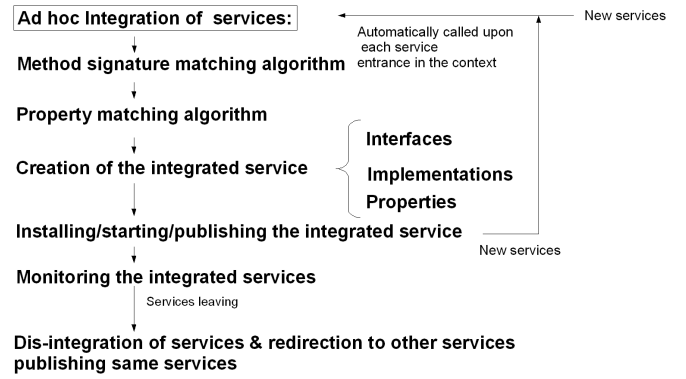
Ad hoc Integration of services:

New services

Automatically called upon each service entrance in the context

Method signature matching algorithm

Property matching algorithm

Creation of the integrated service

Interfaces

Implementations

Properties

Installing/starting/publishing the integrated service

New services

Monitoring the integrated services

Services leaving

Dis-integration of services & redirection to other services publishing same services